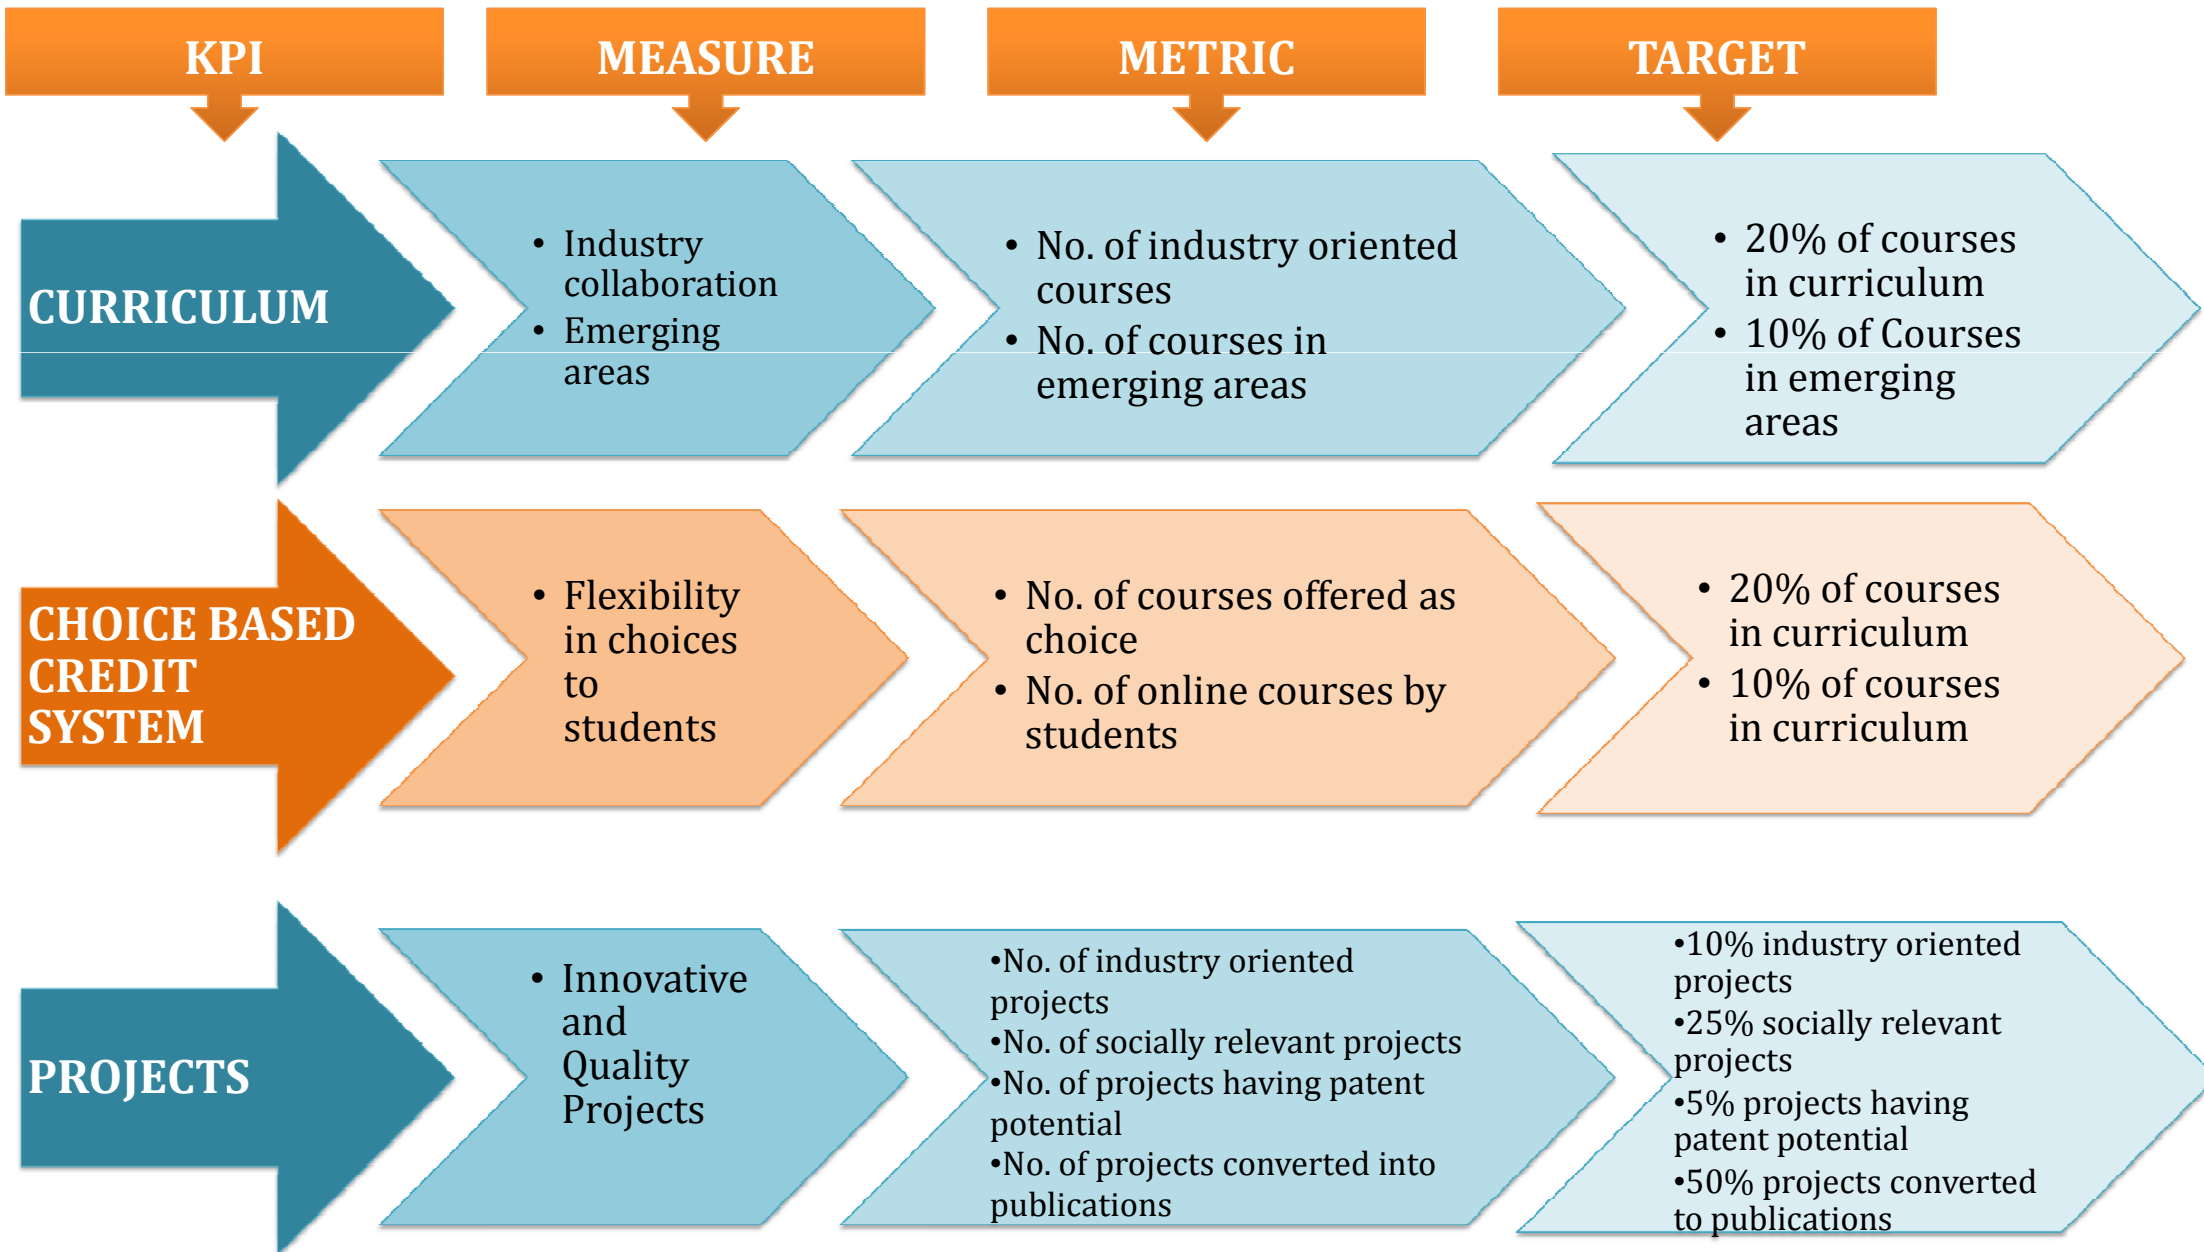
KPI

MEASURE

METRIC

TARGET

CURRICULUM

• Industry collaboration
• Emerging areas

• No. of industry oriented courses
• No. of courses in emerging areas

• 20% of courses in curriculum
• 10% of Courses in emerging areas

CHOICE BASED CREDIT SYSTEM

• Flexibility in choices to students

• No. of courses offered as choice
• No. of online courses by students

• 20% of courses in curriculum
• 10% of courses in curriculum

PROJECTS

• Innovative and Quality Projects

•No. of industry oriented projects
•No. of socially relevant projects
•No. of projects having patent potential
•No. of projects converted into publications

•10% industry oriented projects
•25% socially relevant projects
•5% projects having patent potential
•50% projects converted to publications